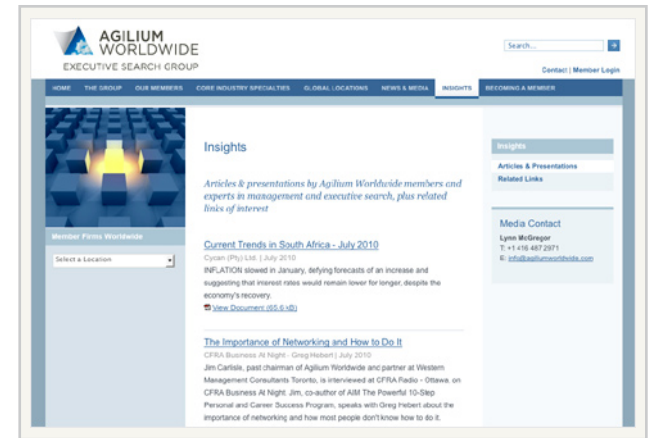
AGILIUM WORLDWIDE
EXECUTIVE SEARCH GROUP

Search...

Contact | Member Login

HOME THE GROUP OUR MEMBERS CORE INDUSTRY SPECIALTIES GLOBAL LOCATIONS NEWS & MEDIA INSIGHTS BECOMING A MEMBER

Member Firms Worldwide

Select a Location

Insights

Articles & presentations by Agilium Worldwide members and experts in management and executive search, plus related links of interest

Current Trends in South Africa - July 2010
Cycan (Pty) Ltd. | July 2010
INFLATION slowed in January, defying forecasts of an increase and suggesting that interest rates would remain lower for longer, despite the economy's recovery.
View Document (65.6 kB)

The Importance of Networking and How to Do It
CFRA Business At Night - Greg Hebert | July 2010
Jim Carlisle, past chairman of Agilium Worldwide and partner at Western Management Consultants Toronto, is interviewed at CFRA Radio - Ottawa, on CFRA Business At Night. Jim, co-author of AIM The Powerful 10-Step Personal and Career Success Program, speaks with Greg Hebert about the importance of networking and how most people don't know how to do it.

Insights
Articles & Presentations
Related Links

Media Contact
Lynn McGregor
T: +1 416 487 2971
E: info@agiliumworldwide.com